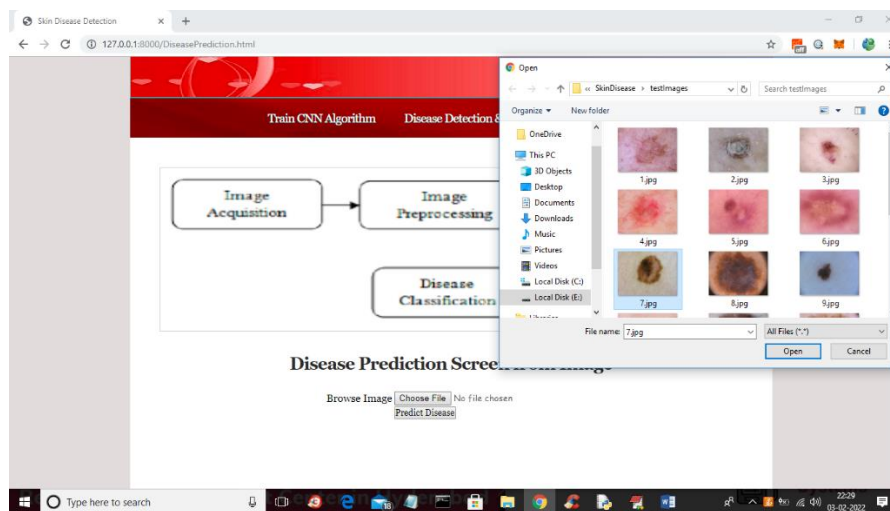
Skin Disease Detection ×  +

127.0.0.1:8000/DiseasePrediction.html

Train CNN Algorithm   Disease Detection

Image Acquisition

Image Preprocessing

Disease Classification

Disease Prediction Scree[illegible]

Browse Image Choose File No file chosen
Predict Disease

Open

« SkinDisease › testImages

Search testImages

Organize ▾   New folder

OneDrive
This PC
3D Objects
Desktop
Documents
Downloads
Music
Pictures
Videos
Local Disk (C:)
Local Disk (E:)

1.jpg
2.jpg
3.jpg
4.jpg
5.jpg
6.jpg
7.jpg
8.jpg
9.jpg

File name: 7.jpg
All Files (*.*)
Open   Cancel

Type here to search

22:29
03-02-2022